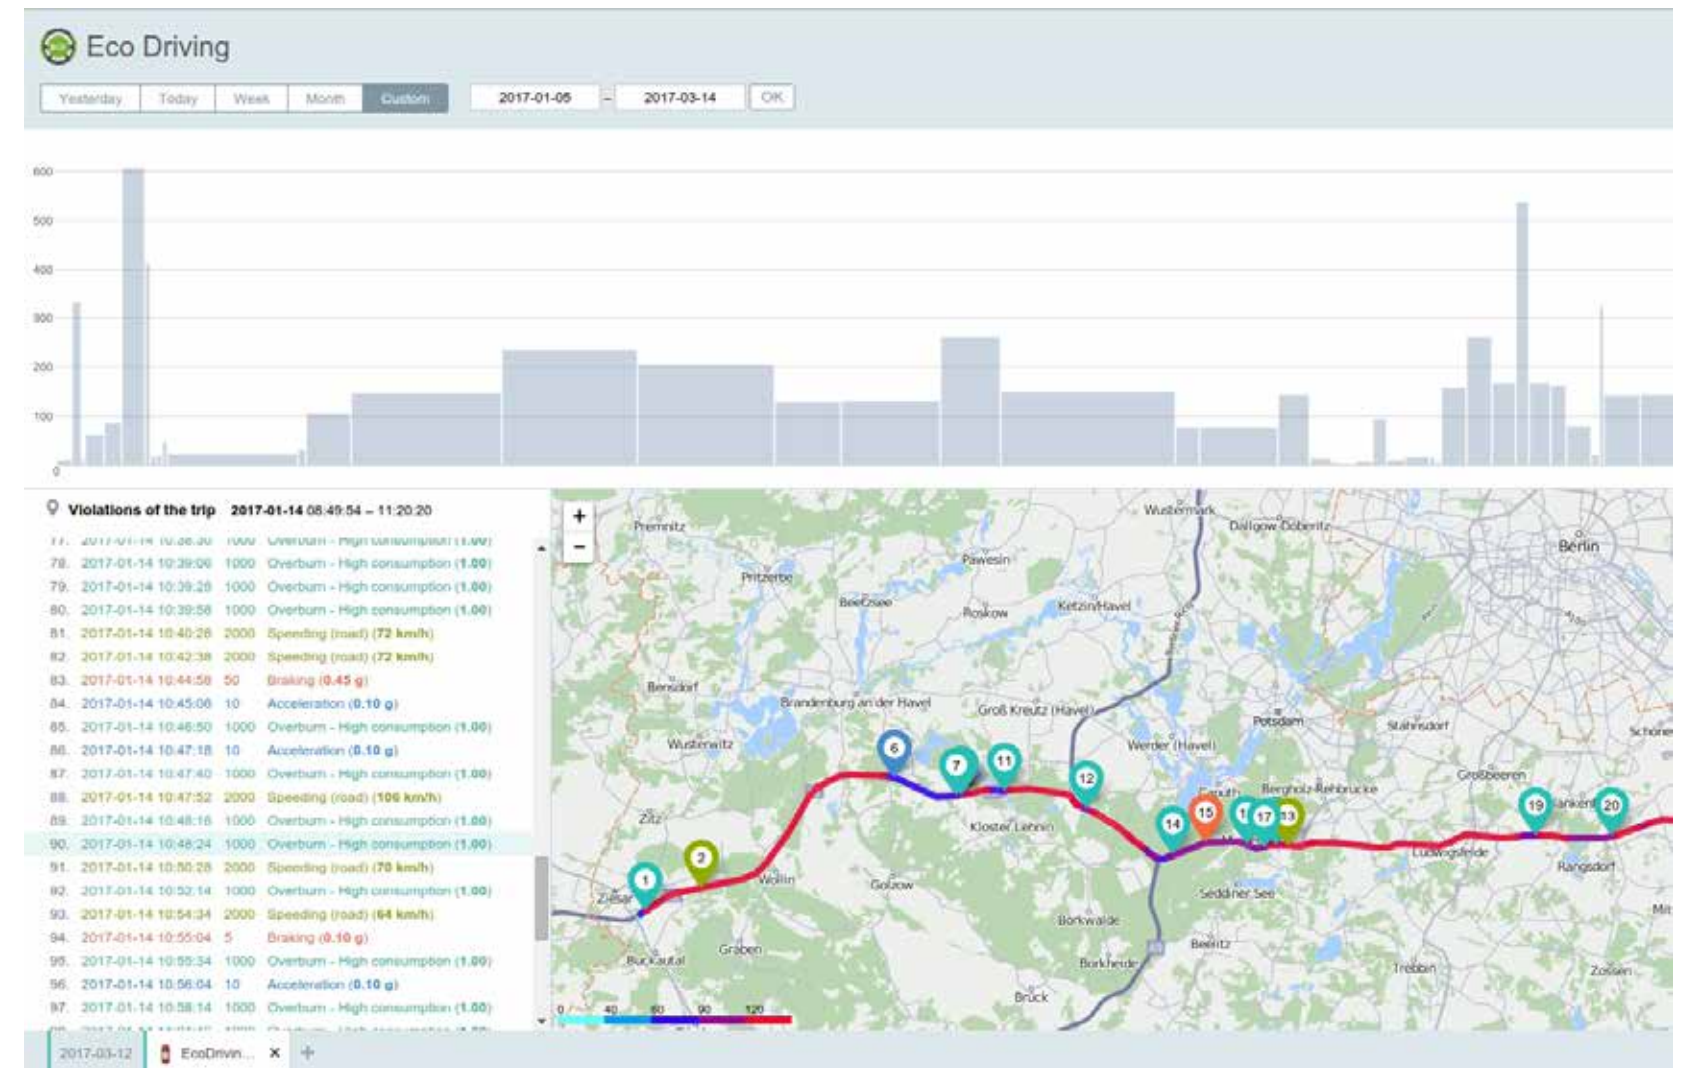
Eco Driving

Yesterday | Today | Week | Month | Custom

2017-01-05 – 2017-03-14 OK

600
500
400
300
200
100
0

Violations of the trip 2017-01-14 08:49:54 – 11:20:20

77. 2017-01-14 10:38:30 1000 Overburn - High consumption (1.00)
78. 2017-01-14 10:39:06 1000 Overburn - High consumption (1.00)
79. 2017-01-14 10:39:28 1000 Overburn - High consumption (1.00)
80. 2017-01-14 10:39:58 1000 Overburn - High consumption (1.00)
81. 2017-01-14 10:40:28 2000 Speeding (road) (72 km/h)
82. 2017-01-14 10:42:38 2000 Speeding (road) (72 km/h)
83. 2017-01-14 10:44:58 50 Braking (0.45 g)
84. 2017-01-14 10:45:06 10 Acceleration (0.10 g)
85. 2017-01-14 10:46:50 1000 Overburn - High consumption (1.00)
86. 2017-01-14 10:47:18 10 Acceleration (0.10 g)
87. 2017-01-14 10:47:40 1000 Overburn - High consumption (1.00)
88. 2017-01-14 10:47:52 2000 Speeding (road) (106 km/h)
89. 2017-01-14 10:48:16 1000 Overburn - High consumption (1.00)
90. 2017-01-14 10:48:24 1000 Overburn - High consumption (1.00)
91. 2017-01-14 10:50:28 2000 Speeding (road) (70 km/h)
92. 2017-01-14 10:52:14 1000 Overburn - High consumption (1.00)
93. 2017-01-14 10:54:34 2000 Speeding (road) (64 km/h)
94. 2017-01-14 10:55:04 5 Braking (0.10 g)
95. 2017-01-14 10:55:34 1000 Overburn - High consumption (1.00)
96. 2017-01-14 10:56:04 10 Acceleration (0.10 g)
97. 2017-01-14 10:58:14 1000 Overburn - High consumption (1.00)

+
−
Premnitz
Wustermark
Dallgow-Döberitz
Berlin
Pritzerbe
Pawesin
Beetzsee
Roskow
Ketzin/Havel
Bensdorf
Brandenburg an der Havel
Groß Kreutz (Havel)
Potsdam
Stahnsdorf
Schöne
Wusterwitz
Werder (Havel)
Großbeeren
Bergholz-Rehbrücke
Caputh
Kloster Lehnin
Ludwigsfelde
Ziesar
Wollin
Golzow
Seddiner See
Rangsdorf
Borkwalde
Beelitz
Borkheide
Buckautal
Graben
Trebbin
Zossen
Brück
Blankenfelde
Mit
1 2 6 7 11 12 14 15 17 13 19 20
0 40 60 90 120

2017-03-12 | EcoDrivin... ✕ +